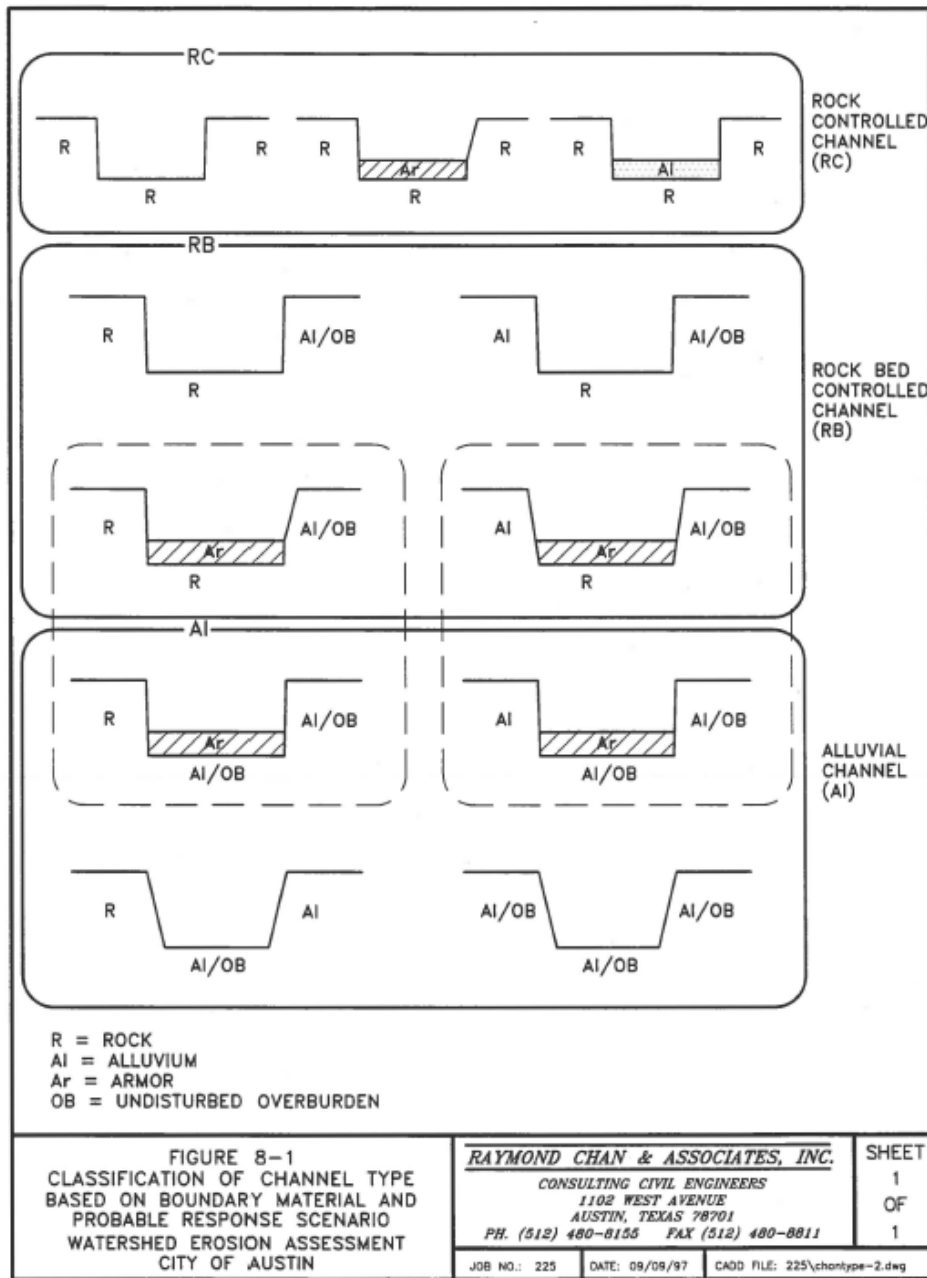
RC

R R R
R Ar R R
R Al R
R

ROCK CONTROLLED CHANNEL (RC)

RB

R Al/OB
R

Al Al/OB
R

ROCK BED CONTROLLED CHANNEL (RB)

R Ar Al/OB
R

Al Ar Al/OB
R

Al

R Ar Al/OB
Al/OB

Al Ar Al/OB
Al/OB

ALLUVIAL CHANNEL (Al)

R Al
Al/OB

Al/OB Al/OB
Al/OB

R = ROCK
Al = ALLUVIUM
Ar = ARMOR
OB = UNDISTURBED OVERBURDEN

FIGURE 8-1
CLASSIFICATION OF CHANNEL TYPE BASED ON BOUNDARY MATERIAL AND PROBABLE RESPONSE SCENARIO
WATERSHED EROSION ASSESSMENT
CITY OF AUSTIN

RAYMOND CHAN & ASSOCIATES, INC.
CONSULTING CIVIL ENGINEERS
1102 WEST AVENUE
AUSTIN, TEXAS 78701
PH. (512) 480-8155 FAX (512) 480-8811

SHEET 1 OF 1

| JOB NO.: 225 | DATE: 09/09/97 | CADD FILE: 225\chontype-2.dwg |